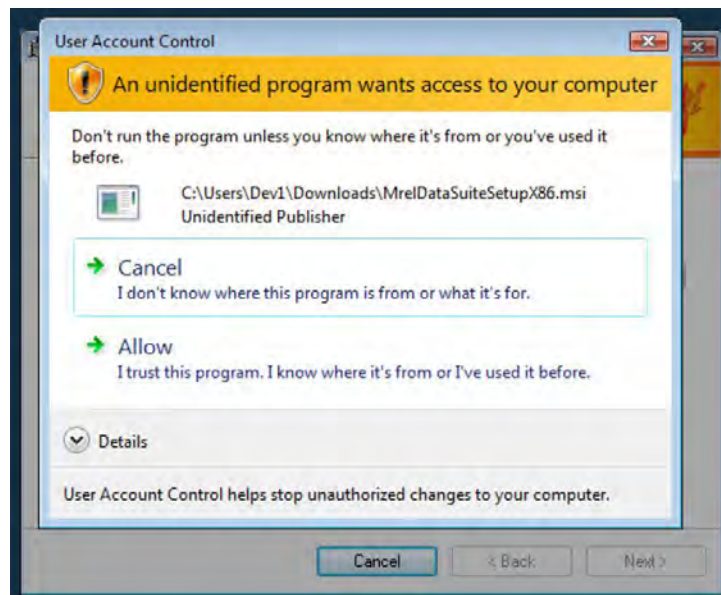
User Account Control

An unidentified program wants access to your computer

Don't run the program unless you know where it's from or you've used it before.

C:\Users\Dev1\Downloads\MrelDataSuiteSetupX86.msi
Unidentified Publisher

Cancel
I don't know where this program is from or what it's for.

Allow
I trust this program. I know where it's from or I've used it before.

Details

User Account Control helps stop unauthorized changes to your computer.

Cancel
< Back
Next >